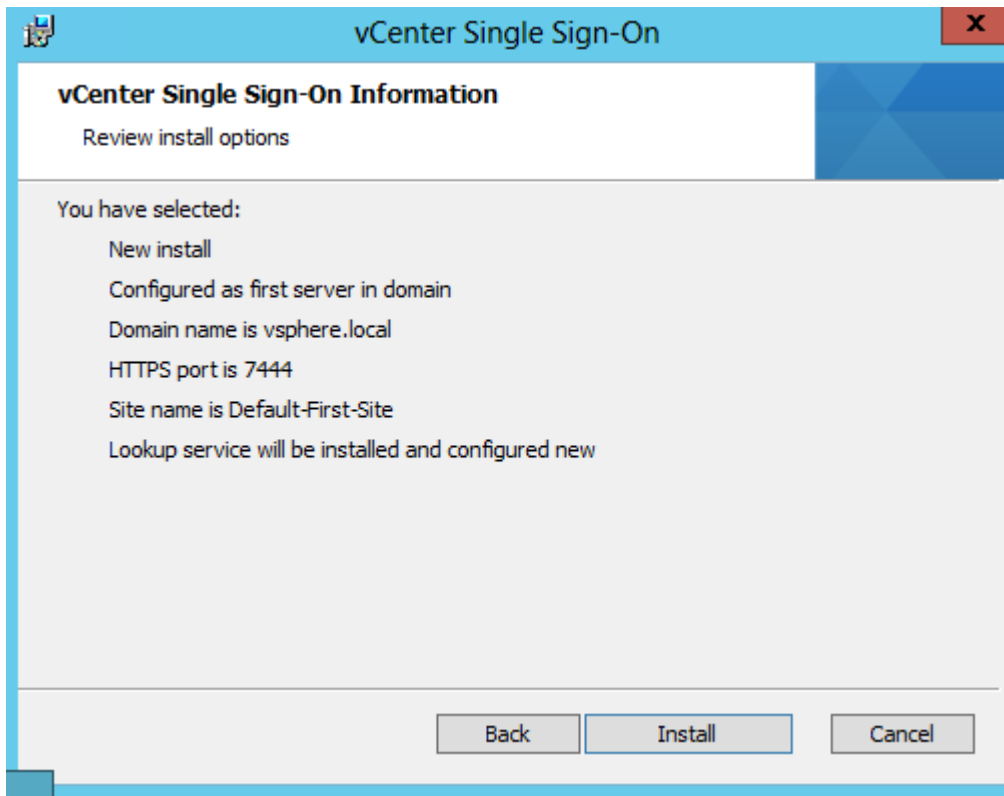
vCenter Single Sign-On

X

vCenter Single Sign-On Information

Review install options

You have selected:

New install

Configured as first server in domain

Domain name is vsphere.local

HTTPS port is 7444

Site name is Default-First-Site

Lookup service will be installed and configured new

Back

Install

Cancel